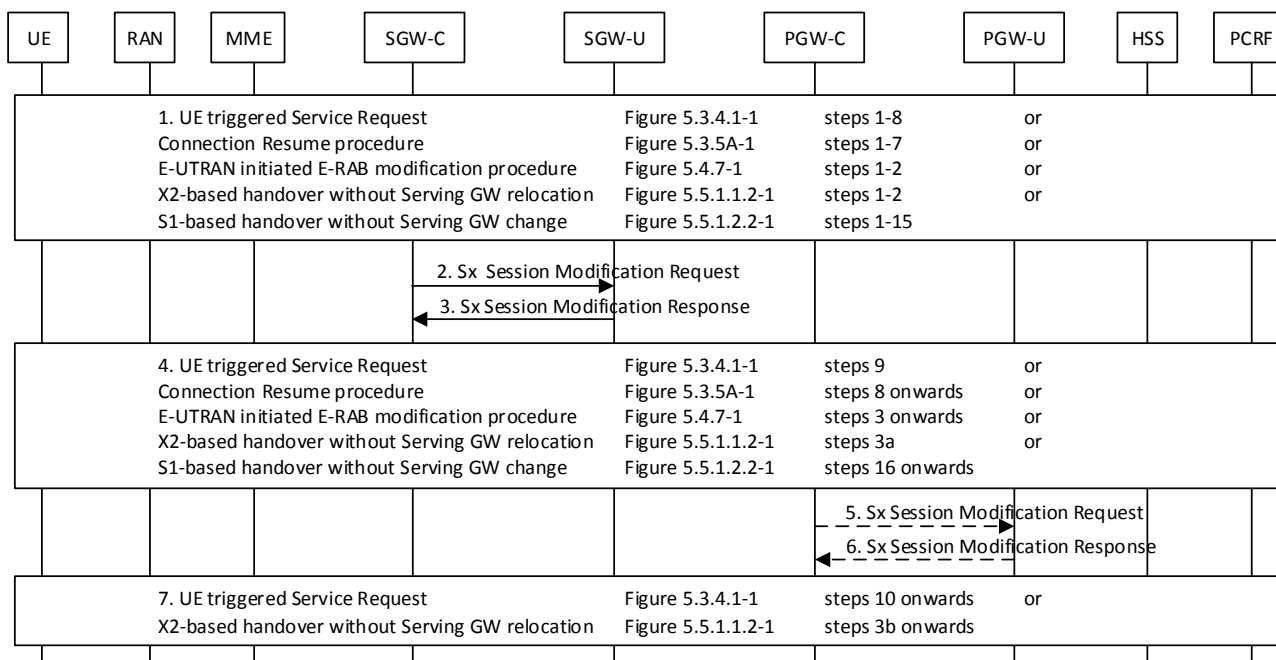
UE | RAN | MME | SGW-C | SGW-U | PGW-C | PGW-U | HSS | PCRF

| | | |
|---|---|---|---|
| 1. UE triggered Service Request | Figure 5.3.4.1-1 | steps 1-8 | or |
| Connection Resume procedure | Figure 5.3.5A-1 | steps 1-7 | or |
| E-UTRAN initiated E-RAB modification procedure | Figure 5.4.7-1 | steps 1-2 | or |
| X2-based handover without Serving GW relocation | Figure 5.5.1.1.2-1 | steps 1-2 | or |
| S1-based handover without Serving GW change | Figure 5.5.1.2.2-1 | steps 1-15 | |

2. Sx Session Modification Request

3. Sx Session Modification Response

| | | |
|---|---|---|---|
| 4. UE triggered Service Request | Figure 5.3.4.1-1 | steps 9 | or |
| Connection Resume procedure | Figure 5.3.5A-1 | steps 8 onwards | or |
| E-UTRAN initiated E-RAB modification procedure | Figure 5.4.7-1 | steps 3 onwards | or |
| X2-based handover without Serving GW relocation | Figure 5.5.1.1.2-1 | steps 3a | or |
| S1-based handover without Serving GW change | Figure 5.5.1.2.2-1 | steps 16 onwards | |

5. Sx Session Modification Request

6. Sx Session Modification Response

| | | |
|---|---|---|---|
| 7. UE triggered Service Request | Figure 5.3.4.1-1 | steps 10 onwards | or |
| X2-based handover without Serving GW relocation | Figure 5.5.1.1.2-1 | steps 3b onwards | |